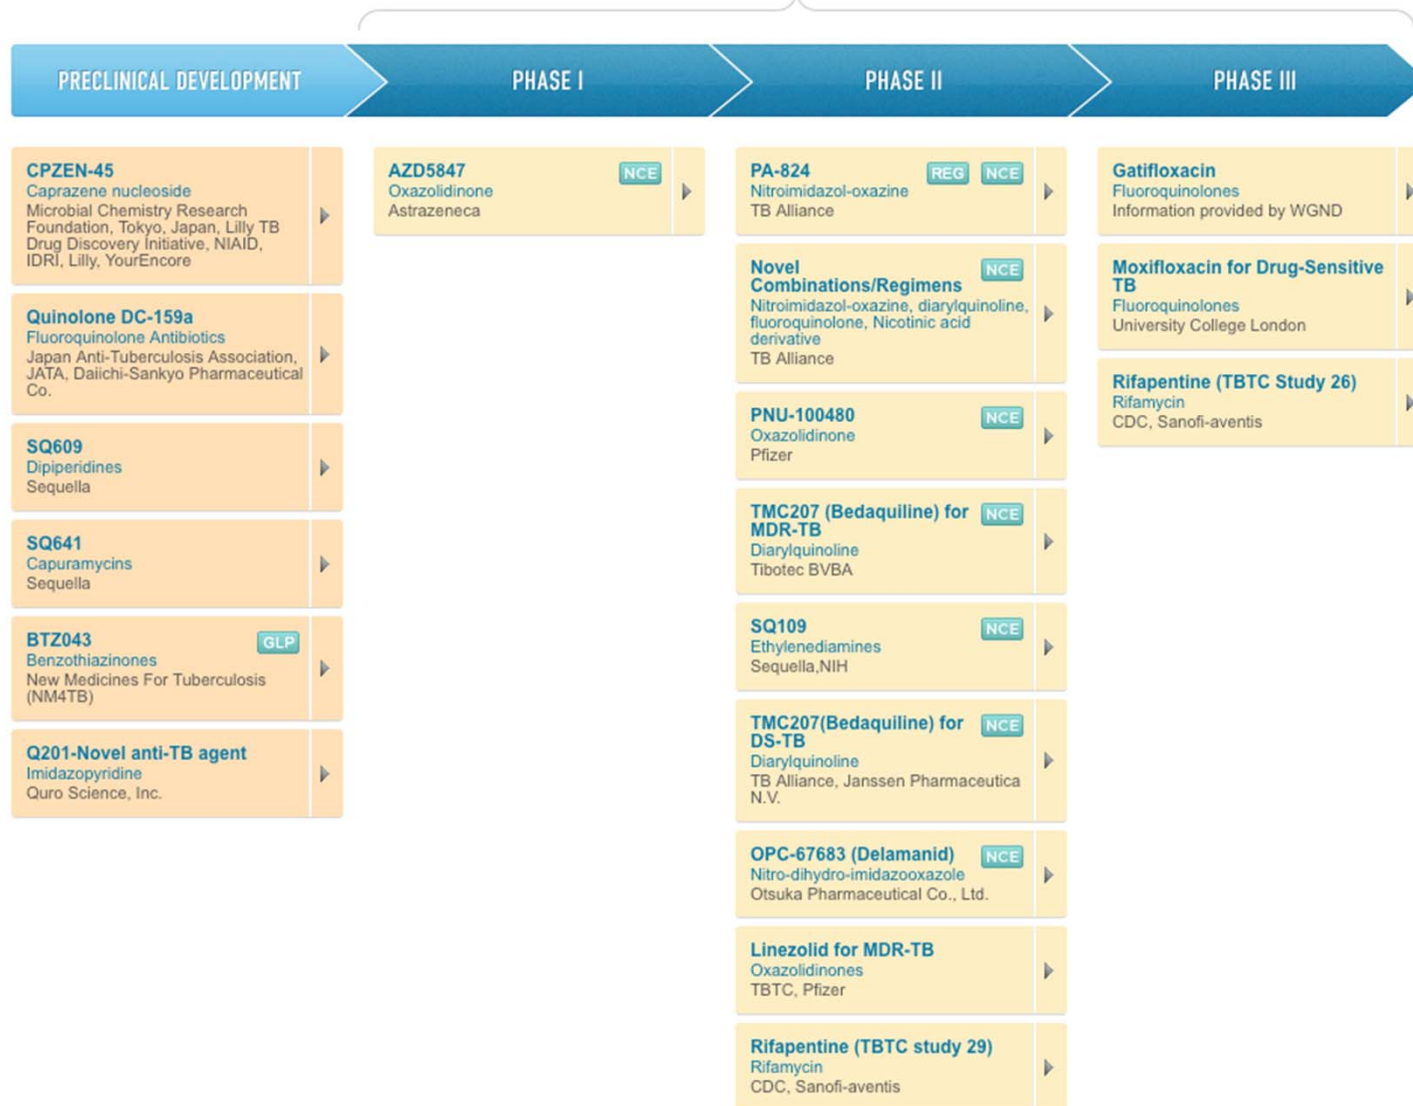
PRECLINICAL DEVELOPMENT

PHASE I

PHASE II

PHASE III

CPZEN-45
Caprazene nucleoside
Microbial Chemistry Research Foundation, Tokyo, Japan, Lilly TB Drug Discovery Initiative, NIAID, IDRI, Lilly, YourEncore

Quinolone DC-159a
Fluoroquinolone Antibiotics
Japan Anti-Tuberculosis Association, JATA, Daiichi-Sankyo Pharmaceutical Co.

SQ609
Dipiperidines
Sequella

SQ641
Capuramycins
Sequella

BTZ043 GLP
Benzothiazinones
New Medicines For Tuberculosis (NM4TB)

Q201-Novel anti-TB agent
Imidazopyridine
Quro Science, Inc.

AZD5847 NCE
Oxazolidinone
Astrazeneca

PA-824 REG NCE
Nitroimidazol-oxazine
TB Alliance

Novel Combinations/Regimens NCE
Nitroimidazol-oxazine, diarylquinoline, fluoroquinolone, Nicotinic acid derivative
TB Alliance

PNU-100480 NCE
Oxazolidinone
Pfizer

TMC207 (Bedaquiline) for MDR-TB NCE
Diarylquinoline
Tibotec BVBA

SQ109 NCE
Ethylenediamines
Sequella,NIH

TMC207(Bedaquiline) for DS-TB NCE
Diarylquinoline
TB Alliance, Janssen Pharmaceutica N.V.

OPC-67683 (Delamanid) NCE
Nitro-dihydro-imidazooxazole
Otsuka Pharmaceutical Co., Ltd.

Linezolid for MDR-TB
Oxazolidinones
TBTC, Pfizer

Rifapentine (TBTC study 29)
Rifamycin
CDC, Sanofi-aventis

Gatifloxacin
Fluoroquinolones
Information provided by WGND

Moxifloxacin for Drug-Sensitive TB
Fluoroquinolones
University College London

Rifapentine (TBTC Study 26)
Rifamycin
CDC, Sanofi-aventis